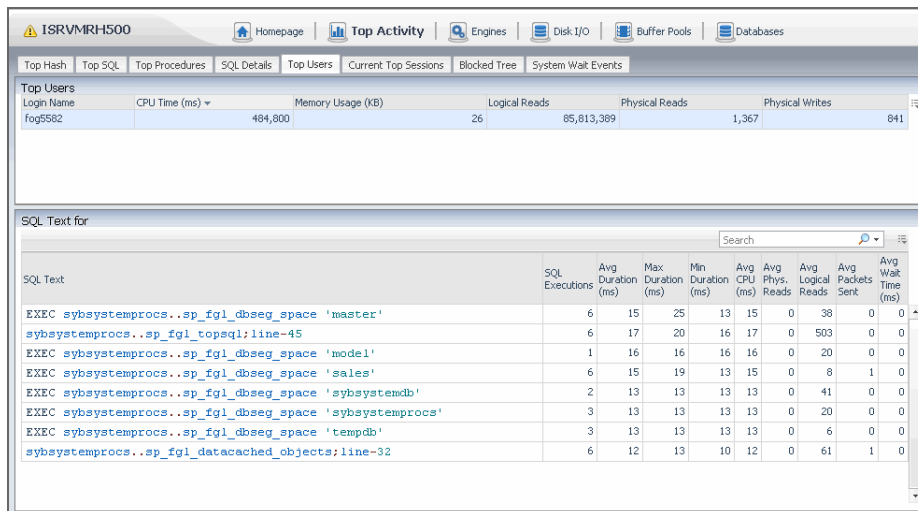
ISRVMRH500

Homepage | Top Activity | Engines | Disk I/O | Buffer Pools | Databases

Top Hash | Top SQL | Top Procedures | SQL Details | Top Users | Current Top Sessions | Blocked Tree | System Wait Events

Top Users

| Login Name | CPU Time (ms) | Memory Usage (KB) | Logical Reads | Physical Reads | Physical Writes |
|---|---|---|---|---|---|
| fog5582 | 484,800 | 26 | 85,813,389 | 1,367 | 841 |

SQL Text for

Search

| SQL Text | SQL Executions | Avg Duration (ms) | Max Duration (ms) | Min Duration (ms) | Avg CPU (ms) | Avg Phys. Reads | Avg Logical Reads | Avg Packets Sent | Avg Wait Time (ms) |
|---|---|---|---|---|---|---|---|---|---|
| EXEC sybsystemprocs..sp_fgl_dbseg_space 'master' | 6 | 15 | 25 | 13 | 15 | 0 | 38 | 0 | 0 |
| sybsystemprocs..sp_fgl_topsql;line-45 | 6 | 17 | 20 | 16 | 17 | 0 | 503 | 0 | 0 |
| EXEC sybsystemprocs..sp_fgl_dbseg_space 'model' | 1 | 16 | 16 | 16 | 16 | 0 | 20 | 0 | 0 |
| EXEC sybsystemprocs..sp_fgl_dbseg_space 'sales' | 6 | 15 | 19 | 13 | 15 | 0 | 8 | 1 | 0 |
| EXEC sybsystemprocs..sp_fgl_dbseg_space 'sybsystemdb' | 2 | 13 | 13 | 13 | 13 | 0 | 41 | 0 | 0 |
| EXEC sybsystemprocs..sp_fgl_dbseg_space 'sybsystemprocs' | 3 | 13 | 13 | 13 | 13 | 0 | 20 | 0 | 0 |
| EXEC sybsystemprocs..sp_fgl_dbseg_space 'tempdb' | 3 | 13 | 13 | 13 | 13 | 0 | 6 | 0 | 0 |
| sybsystemprocs..sp_fgl_datacached_objects;line-32 | 6 | 12 | 13 | 10 | 12 | 0 | 61 | 1 | 0 |